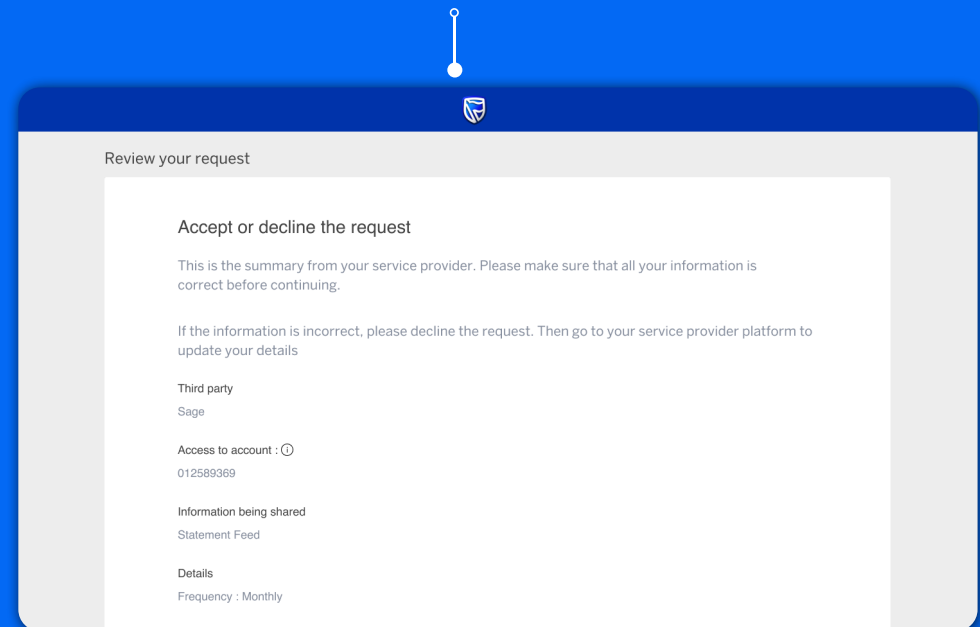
Review your request

Accept or decline the request

This is the summary from your service provider. Please make sure that all your information is correct before continuing.

If the information is incorrect, please decline the request. Then go to your service provider platform to update your details

Third party

Sage

Access to account : ⓘ

012589369

Information being shared

Statement Feed

Details

Frequency : Monthly